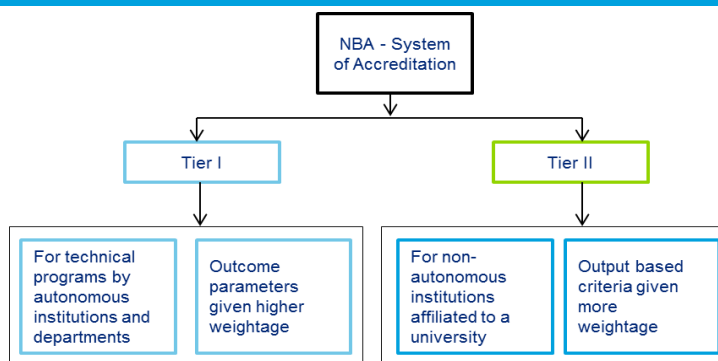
NBA - System of Accreditation

Tier I

Tier II

For technical programs by autonomous institutions and departments

Outcome parameters given higher weightage

For non-autonomous institutions affiliated to a university

Output based criteria given more weightage